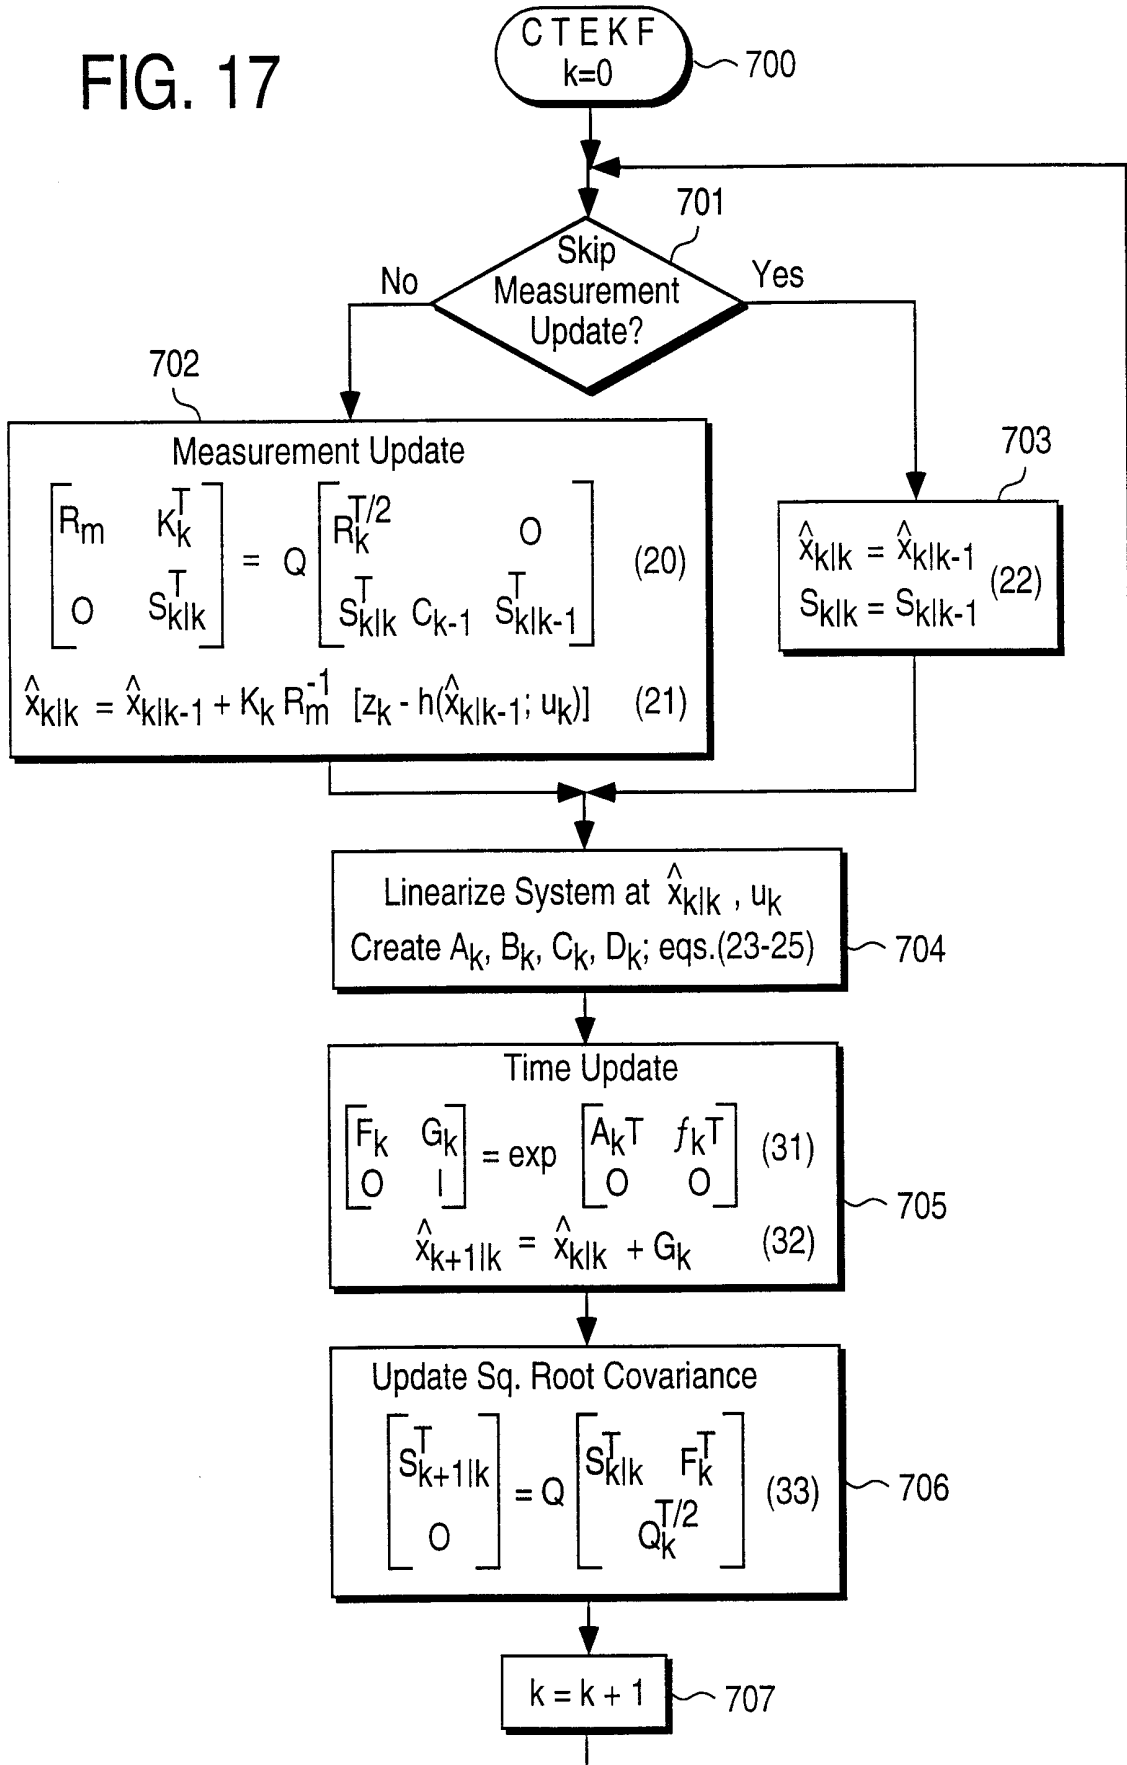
FIG. 17

CTEKF
k=0

700

701

Skip Measurement Update?

No

Yes

702

Measurement Update

$\begin{bmatrix} R_m & K_k^T \\ O & S_{k|k}^T \end{bmatrix} = Q \begin{bmatrix} R_k^{T/2} & O \\ S_{k|k}^T C_{k-1} & S_{k|k-1}^T \end{bmatrix}$ (20)

$\hat{x}_{k|k} = \hat{x}_{k|k-1} + K_k R_m^{-1} [z_k - h(\hat{x}_{k|k-1}; u_k)]$ (21)

703

$\hat{x}_{k|k} = \hat{x}_{k|k-1}$
$S_{k|k} = S_{k|k-1}$ (22)

Linearize System at $\hat{x}_{k|k}$ , $u_k$
Create $A_k$, $B_k$, $C_k$, $D_k$; eqs.(23-25)

704

Time Update

$\begin{bmatrix} F_k & G_k \\ O & I \end{bmatrix} = \exp \begin{bmatrix} A_k T & f_k T \\ O & O \end{bmatrix}$ (31)

$\hat{x}_{k+1|k} = \hat{x}_{k|k} + G_k$ (32)

705

Update Sq. Root Covariance

$\begin{bmatrix} S_{k+1|k}^T \\ O \end{bmatrix} = Q \begin{bmatrix} S_{k|k}^T & F_k^T \\ & Q_k^{T/2} \end{bmatrix}$ (33)

706

k = k + 1

707